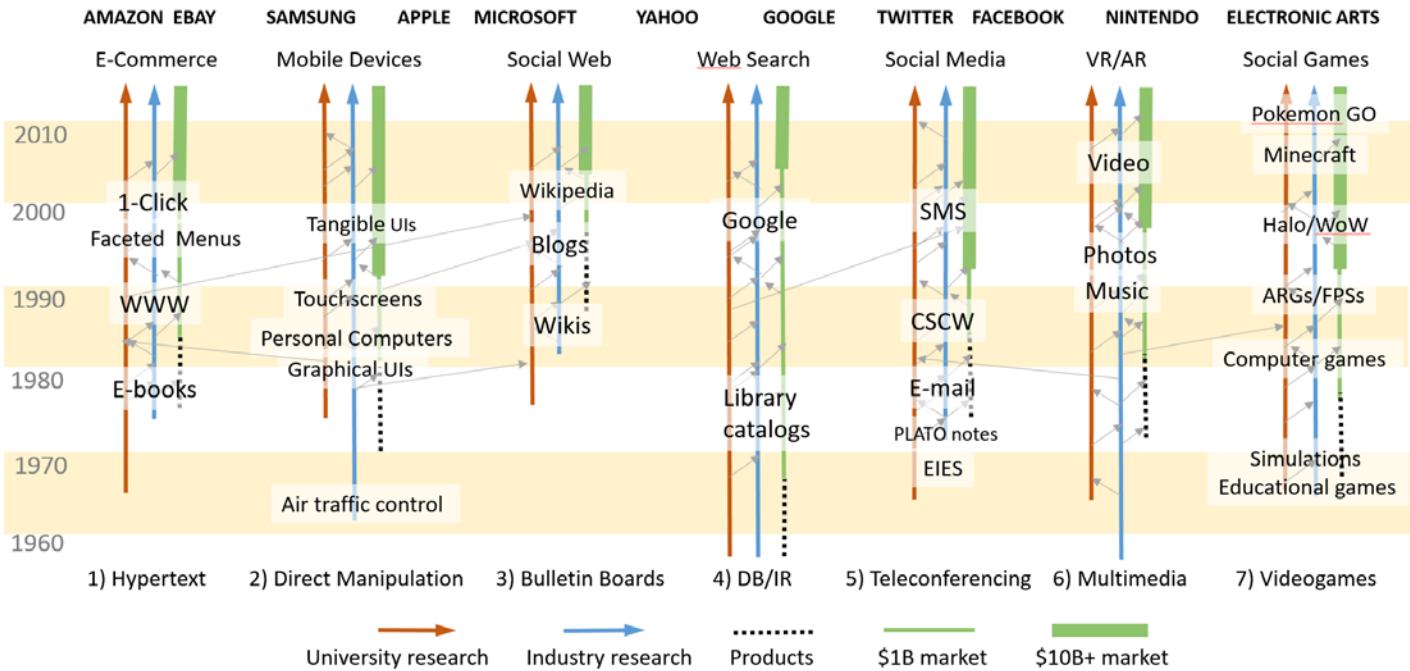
AMAZON EBAY
E-Commerce
SAMSUNG APPLE
Mobile Devices
MICROSOFT
Social Web
YAHOO GOOGLE
Web Search
TWITTER FACEBOOK
Social Media
NINTENDO
VR/AR
ELECTRONIC ARTS
Social Games

2010
2000
1990
1980
1970
1960

1-Click
Faceted Menus
WWW
E-books

Tangible UIs
Touchscreens
Personal Computers
Graphical UIs
Air traffic control

Wikipedia
Blogs
Wikis

Google
Library catalogs

SMS
CSCW
E-mail
PLATO notes
EIES

Video
Photos
Music

Pokemon GO
Minecraft
Halo/WoW
ARGs/FPSs
Computer games
Simulations
Educational games

1) Hypertext
2) Direct Manipulation
3) Bulletin Boards
4) DB/IR
5) Teleconferencing
6) Multimedia
7) Videogames

University research
Industry research
Products
$1B market
$10B+ market